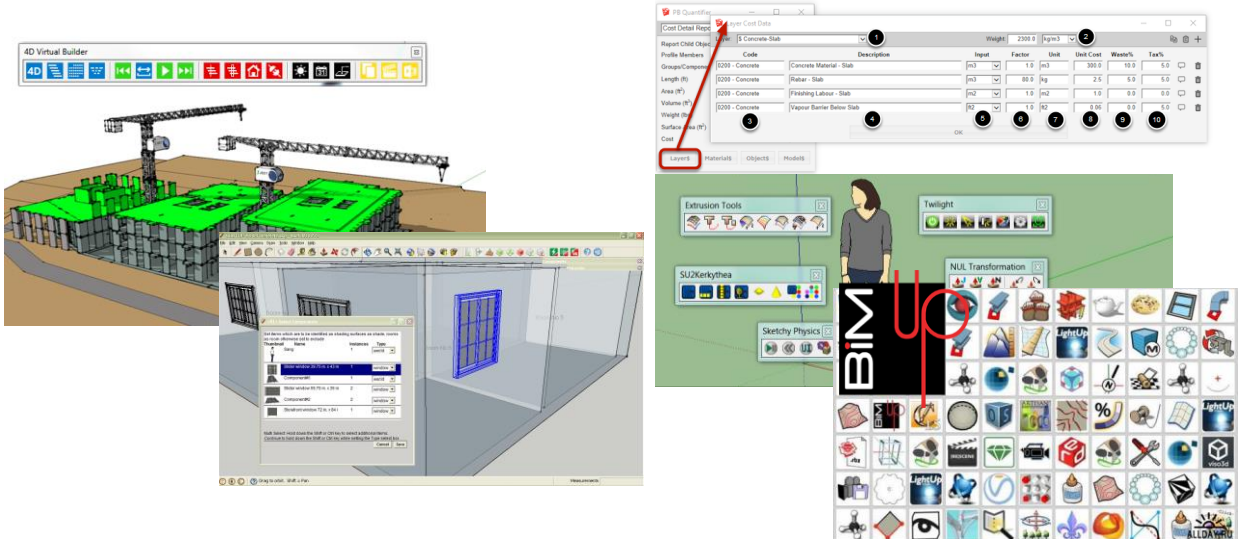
4D Virtual Builder

4D

PB Quantifier

Cost Detail Report

Report Child Objects

Profile Members

Groups/Components

Length (ft)

Area (ft²)

Volume (ft³)

Weight (lb)

Surface Area (ft²)

Cost

Layers Materials Objects Models

Layer Cost Data

Type: $ Concrete-Slab

1

Weight 2300.0 kg/m3

2

| Code | Description | Input | Factor | Unit | Unit Cost | Waste% | Tax% |
|---|---|---|---|---|---|---|---|
| 0200 - Concrete | Concrete Material - Slab | m3 | 1.0 | m3 | 300.0 | 10.0 | 5.0 |
| 0200 - Concrete | Rebar - Slab | m3 | 80.0 | kg | 2.5 | 5.0 | 5.0 |
| 0200 - Concrete | Finishing Labour - Slab | m2 | 1.0 | m2 | 1.0 | 0.0 | 5.0 |
| 0200 - Concrete | Vapour Barrier Below Slab | ft2 | 1.0 | ft2 | 0.06 | 0.0 | 0.0 |

3 4 5 6 7 8 9 10

OK

Extrusion Tools

Twilight

SU2Kerkythea

NUL Transformation

Sketchy Physics

BIM UP

LightUp

LightUp

LightUp

viso3d

ALLDAY.RU